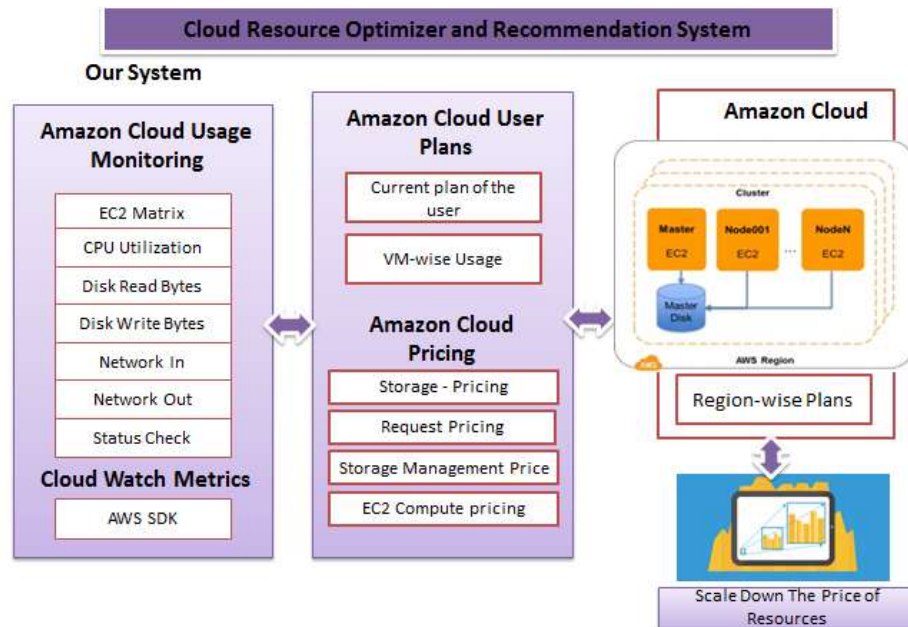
Cloud Resource Optimizer and Recommendation System

Our System

Amazon Cloud Usage Monitoring

EC2 Matrix

CPU Utilization

Disk Read Bytes

Disk Write Bytes

Network In

Network Out

Status Check

Cloud Watch Metrics

AWS SDK

Amazon Cloud User Plans

Current plan of the user

VM-wise Usage

Amazon Cloud Pricing

Storage - Pricing

Request Pricing

Storage Management Price

EC2 Compute pricing

Amazon Cloud

Cluster

Master
EC2

Node001
EC2

...

NodeN
EC2

Master Disk

AWS Region

AWS

Region-wise Plans

Scale Down The Price of Resources